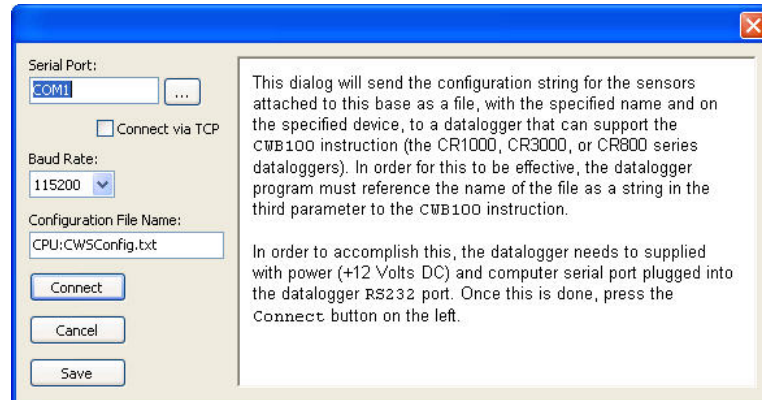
Serial Port:
COM1
...
Connect via TCP
Baud Rate:
115200
Configuration File Name:
CPU:CWSConfig.txt
Connect
Cancel
Save

This dialog will send the configuration string for the sensors attached to this base as a file, with the specified name and on the specified device, to a datalogger that can support the CWB100 instruction (the CR1000, CR3000, or CR800 series dataloggers). In order for this to be effective, the datalogger program must reference the name of the file as a string in the third parameter to the CWB100 instruction.

In order to accomplish this, the datalogger needs to supplied with power (+12 Volts DC) and computer serial port plugged into the datalogger RS232 port. Once this is done, press the Connect button on the left.